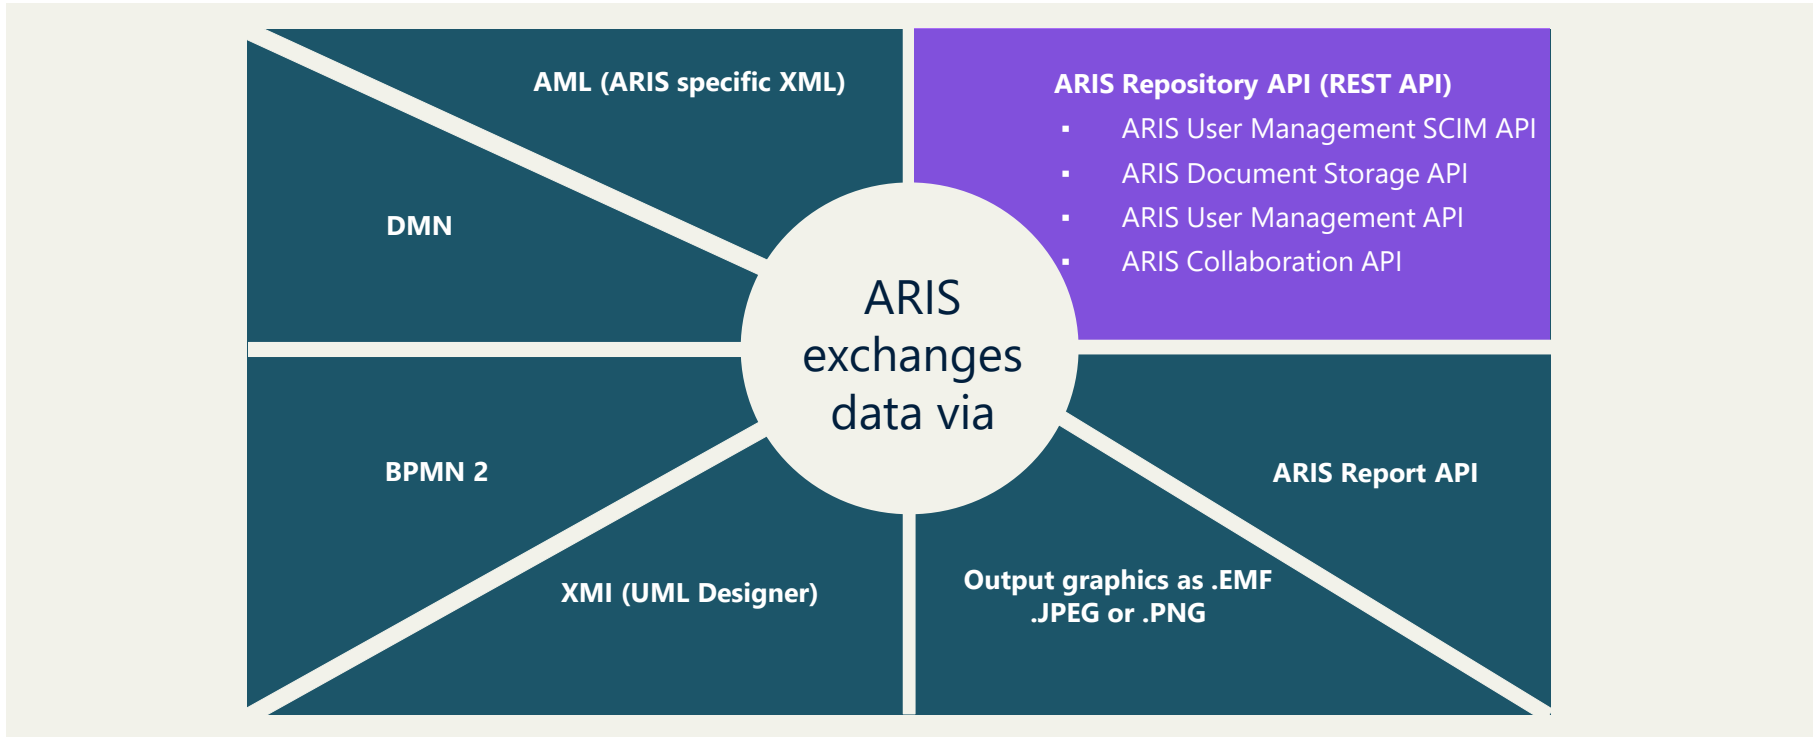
ARIS exchanges data via

AML (ARIS specific XML)

DMN

ARIS Repository API (REST API)

- ARIS User Management SCIM API
- ARIS Document Storage API
- ARIS User Management API
- ARIS Collaboration API

BPMN 2

XMI (UML Designer)

ARIS Report API

Output graphics as .EMF .JPEG or .PNG